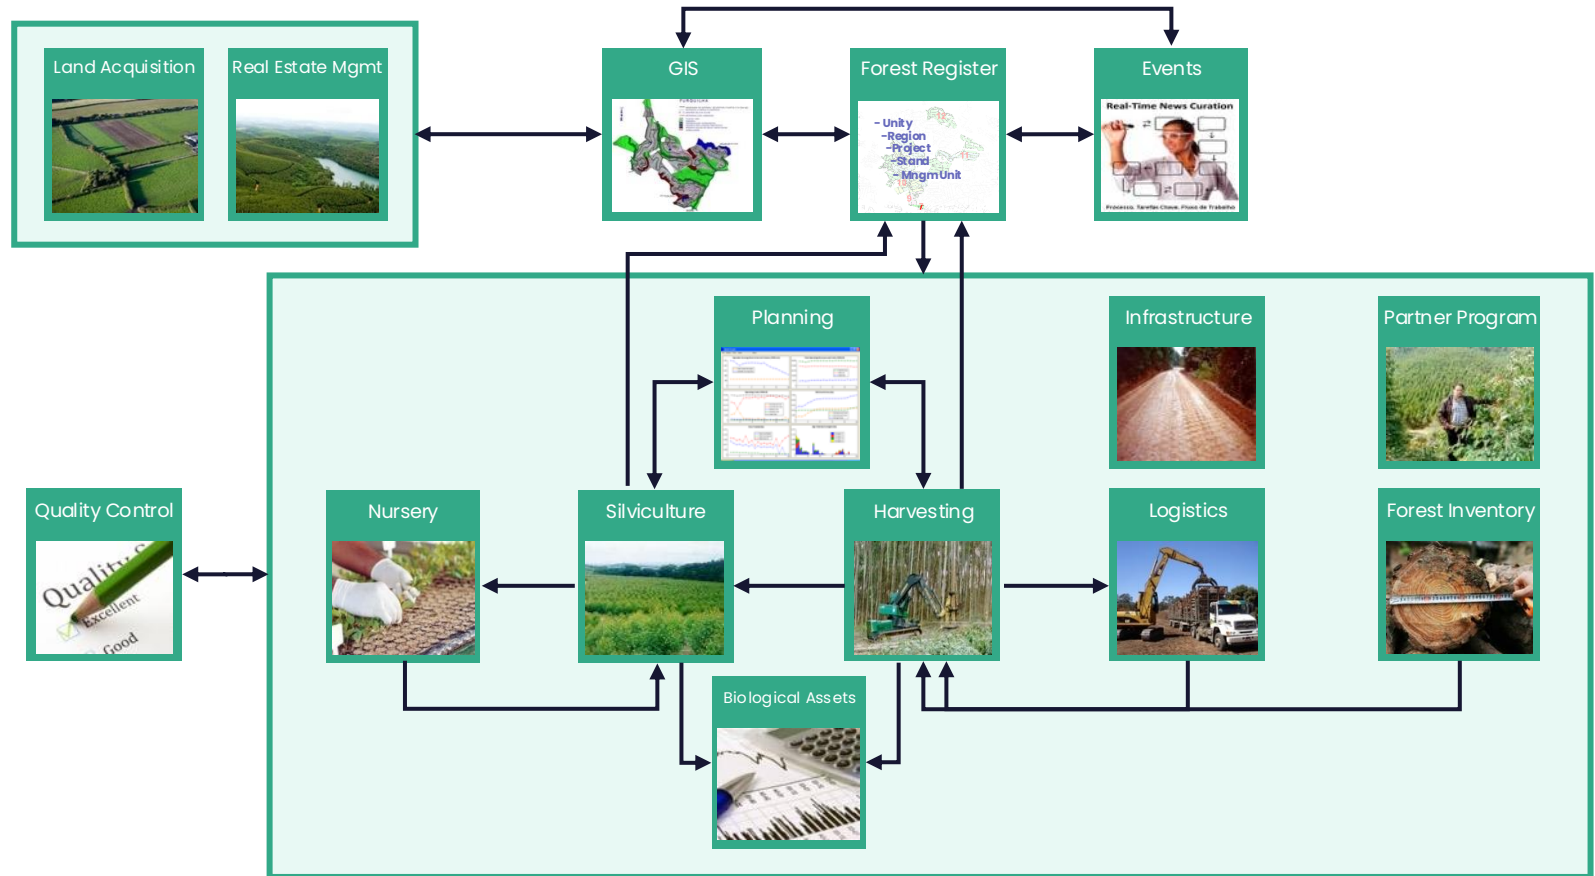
Land Acquisition

Real Estate Mgmt

GIS

Forest Register

- Unity
-Region
-Project
-Stand
- MngmUnit

Events

Real-Time News Curation

Processo, Tarefas Chave, Fluxo de Trabalho

Planning

Infrastructure

Partner Program

Quality Control

Quality
Excellent
Good

Nursery

Silviculture

Harvesting

Logistics

Forest Inventory

Biological Assets